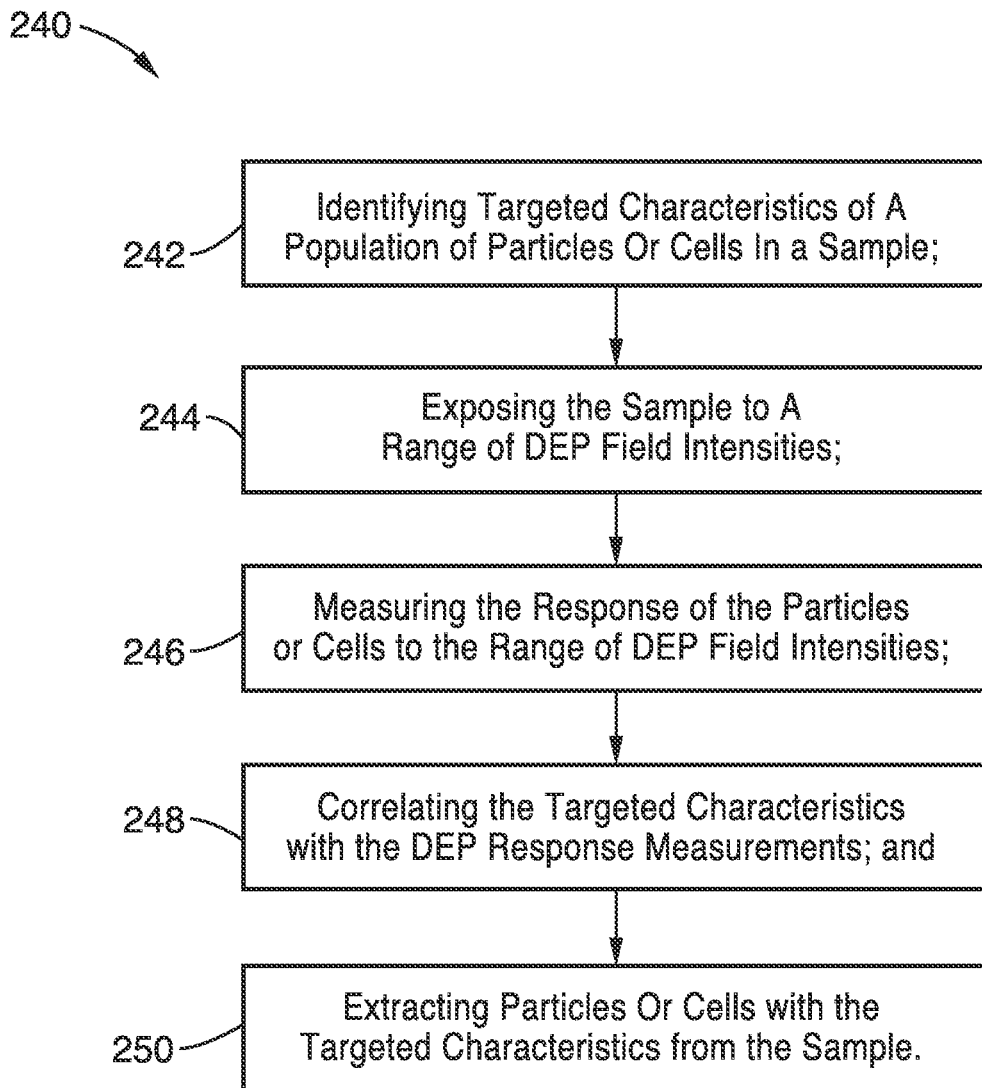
240

242 Identifying Targeted Characteristics of A Population of Particles Or Cells In a Sample;

244 Exposing the Sample to A Range of DEP Field Intensities;

246 Measuring the Response of the Particles or Cells to the Range of DEP Field Intensities;

248 Correlating the Targeted Characteristics with the DEP Response Measurements; and

250 Extracting Particles Or Cells with the Targeted Characteristics from the Sample.